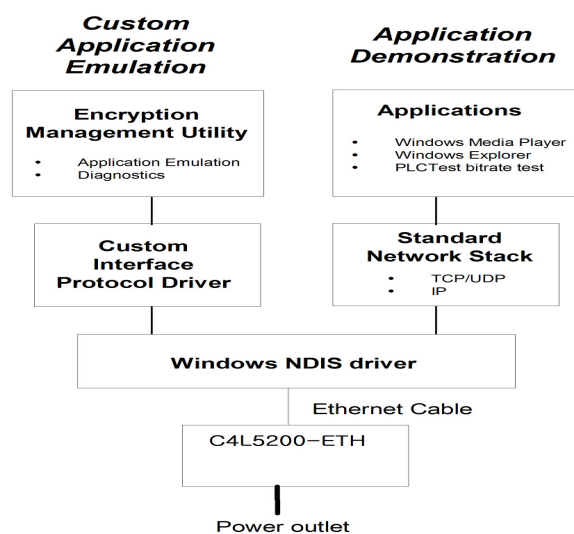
Custom Application Emulation

Application Demonstration

Encryption Management Utility

- Application Emulation
- Diagnostics

Applications

- Windows Media Player
- Windows Explorer
- PLCTest bitrate test

Custom Interface Protocol Driver

Standard Network Stack

- TCP/UDP
- IP

Windows NDIS driver

Ethernet Cable

C4L5200-ETH

Power outlet